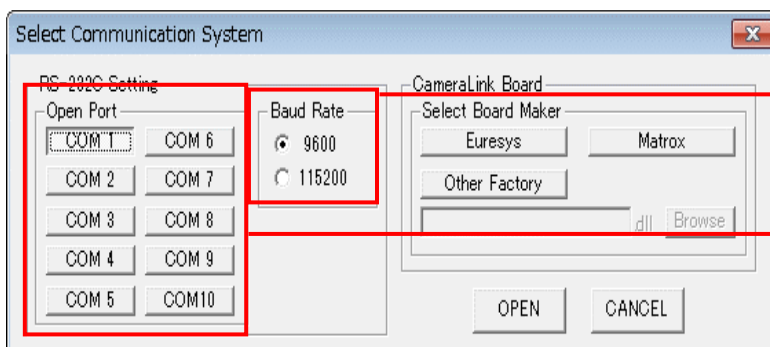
Select Communication System

RS-232C Setting

Open Port

COM 1
COM 6
COM 2
COM 7
COM 3
COM 8
COM 4
COM 9
COM 5
COM10

Baud Rate

9600
115200

CameraLink Board

Select Board Maker

Euresys
Matrox
Other Factory

.dll
Browse

OPEN
CANCEL